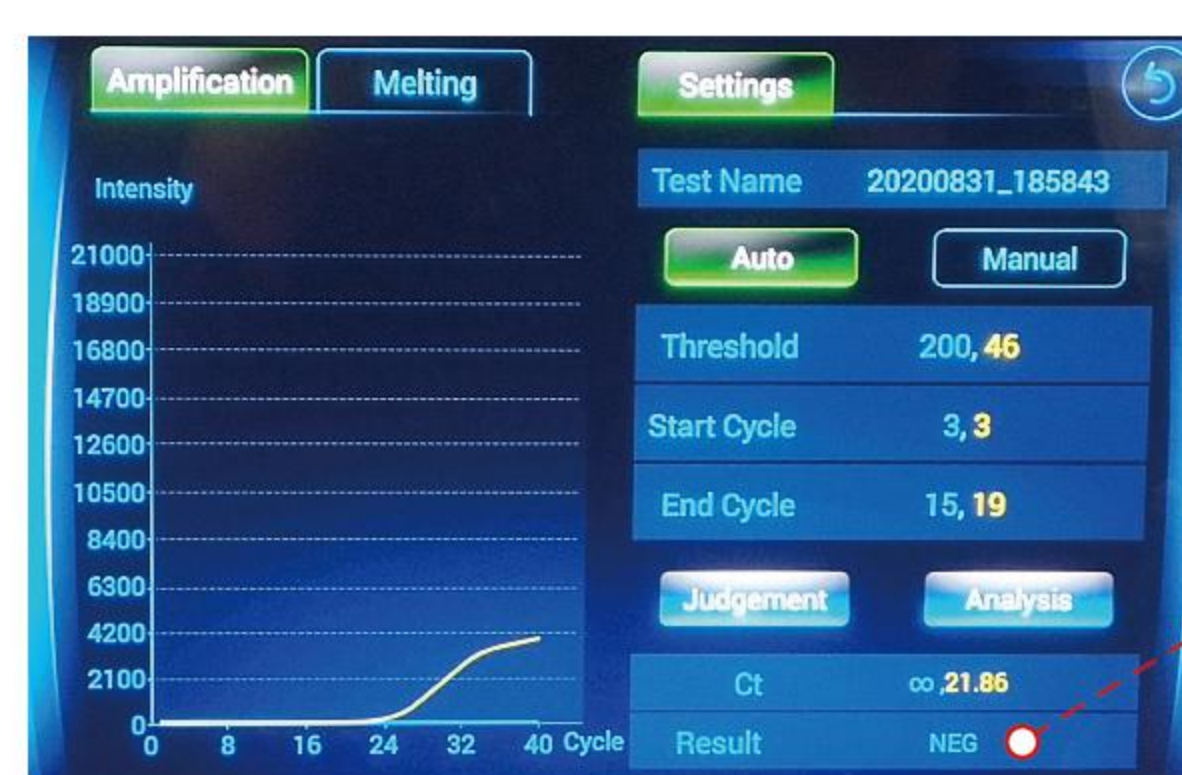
Amplification

Melting

Settings

Intensity

21000
18900
16800
14700
12600
10500
8400
6300
4200
2100
0

0 8 16 24 32 40 Cycle

| Test Name | 20200831_185843 |
|---|---|

Auto

Manual

| Threshold | 200, 46 |
|---|---|
| Start Cycle | 3, 3 |
| End Cycle | 15, 19 |

Judgement

Analysis

| Ct | ∞ ,21.86 |
|---|---|
| Result | NEG |